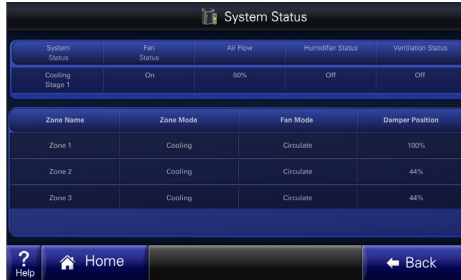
System Status

| System Status | Fan Status | Air Flow | Humidifier Status | Ventilation Status |
|---|---|---|---|---|
| Cooling Stage 1 | On | 50% | Off | Off |

| Zone Name | Zone Mode | Fan Mode | Damper Position |
|---|---|---|---|
| Zone 1 | Cooling | Circulate | 100% |
| Zone 2 | Cooling | Circulate | 44% |
| Zone 3 | Cooling | Circulate | 44% |

? Help

Home

Back